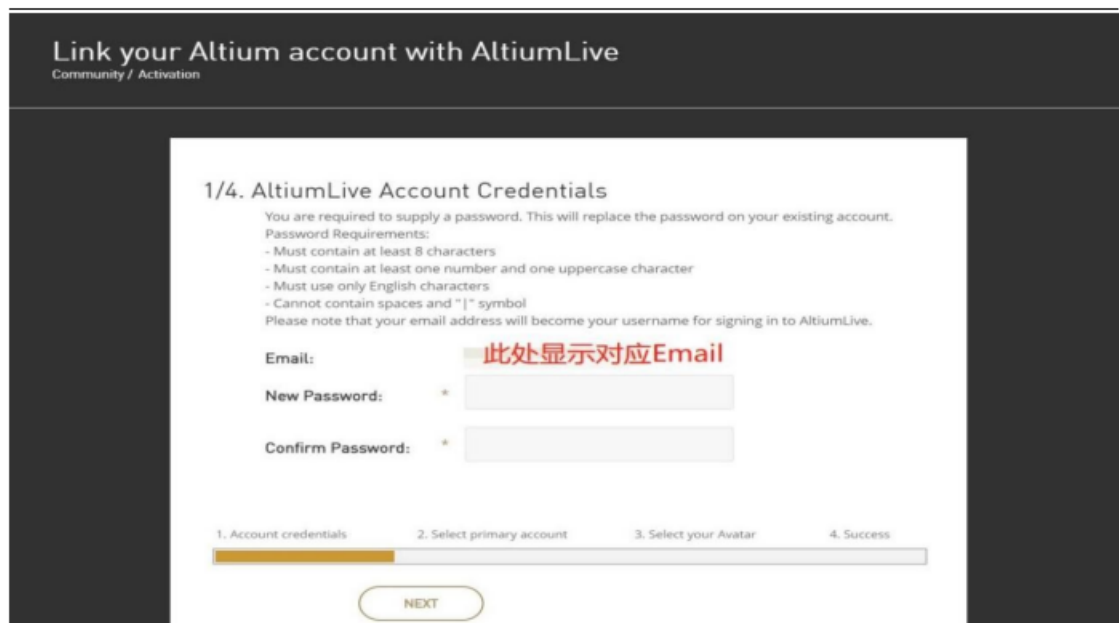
Link your Altium account with AltiumLive
Community / Activation

1/4. AltiumLive Account Credentials

You are required to supply a password. This will replace the password on your existing account.
Password Requirements:
- Must contain at least 8 characters
- Must contain at least one number and one uppercase character
- Must use only English characters
- Cannot contain spaces and "|" symbol
Please note that your email address will become your username for signing in to AltiumLive.

Email: 此处显示对应Email

New Password: *

Confirm Password: *

1. Account credentials 2. Select primary account 3. Select your Avatar 4. Success

NEXT